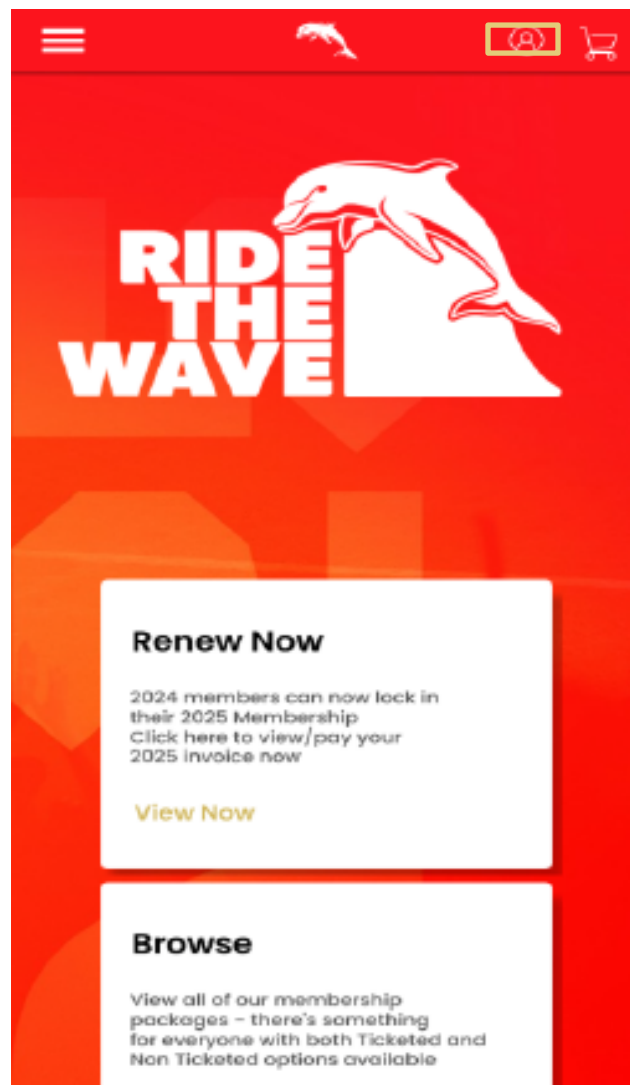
RIDE THE WAVE

Renew Now

2024 members can now lock in their 2025 Membership
Click here to view/pay your 2025 invoice now

View Now

Browse

View all of our membership packages - there's something for everyone with both Ticketed and Non Ticketed options available